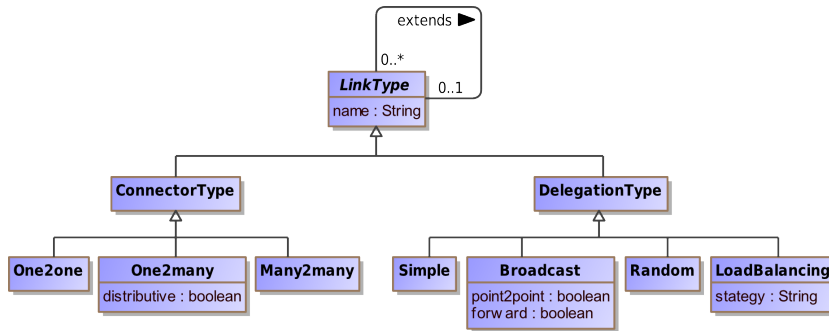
extends

0..*

0..1

LinkType

name : String

ConnectorType

DelegationType

One2one

One2many

distributive : boolean

Many2many

Simple

Broadcast

point2point : boolean
forw ard : boolean

Random

LoadBalancing

stategy : String